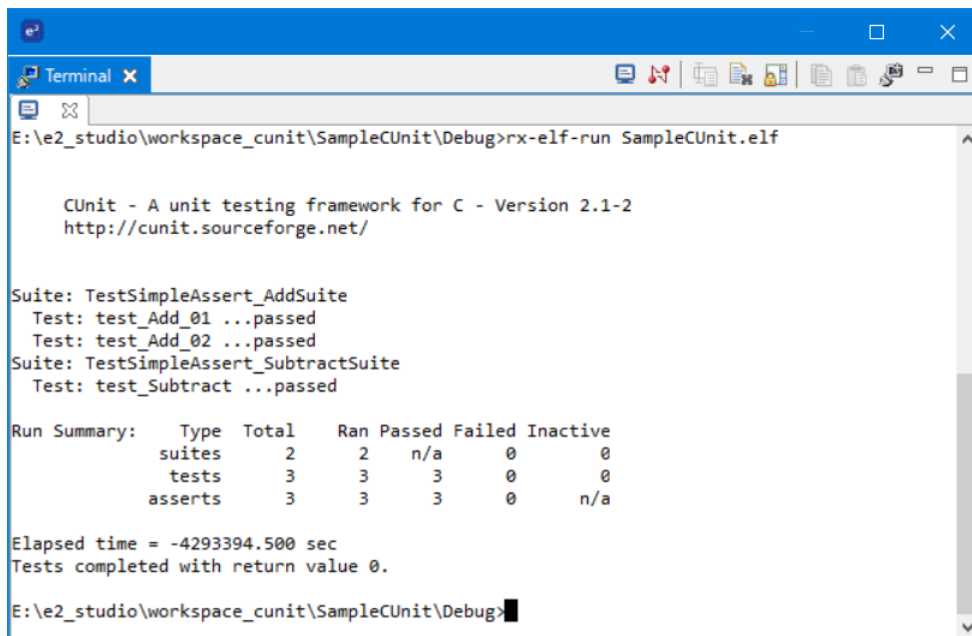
e²

Terminal ✕

E:\e2_studio\workspace_cunit\SampleCUnit\Debug>rx-elf-run SampleCUnit.elf

CUnit - A unit testing framework for C - Version 2.1-2
http://cunit.sourceforge.net/

Suite: TestSimpleAssert_AddSuite
Test: test_Add_01 ...passed
Test: test_Add_02 ...passed
Suite: TestSimpleAssert_SubtractSuite
Test: test_Subtract ...passed

| Run Summary: | Type | Total | Ran | Passed | Failed | Inactive |
|---|---|---|---|---|---|---|
| | suites | 2 | 2 | n/a | 0 | 0 |
| | tests | 3 | 3 | 3 | 0 | 0 |
| | asserts | 3 | 3 | 3 | 0 | n/a |

Elapsed time = -4293394.500 sec
Tests completed with return value 0.

E:\e2_studio\workspace_cunit\SampleCUnit\Debug>